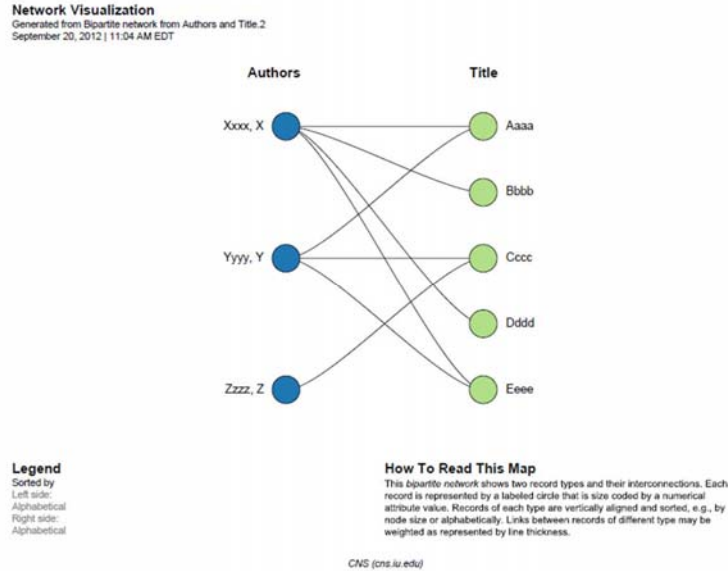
Network Visualization
Generated from Bipartite network from Authors and Title.2
September 20, 2012 | 11:04 AM EDT

Authors

Title

Xxxx, X

Yyyy, Y

Zzzz, Z

Aaaa

Bbbb

Cccc

Dddd

Eeee

Legend
Sorted by
Left side:
Alphabetical
Right side:
Alphabetical

How To Read This Map
This bipartite network shows two record types and their interconnections. Each record is represented by a labeled circle that is size coded by a numerical attribute value. Records of each type are vertically aligned and sorted, e.g., by node size or alphabetically. Links between records of different type may be weighted as represented by line thickness.

CNS (cns.iu.edu)